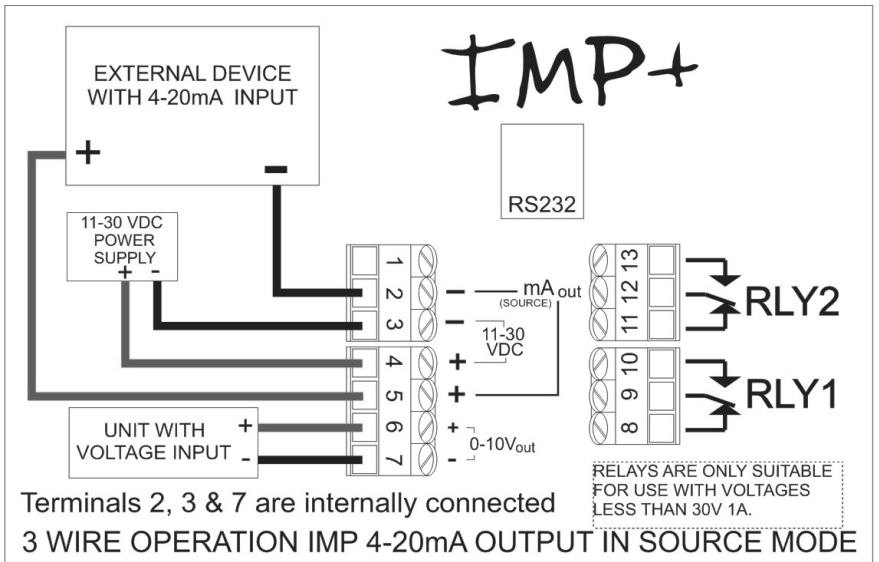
EXTERNAL DEVICE WITH 4-20mA INPUT

+

-

IMP+

RS232

11-30 VDC POWER SUPPLY

+ -

1
2
3
4
5
6
7

- mA$_{out}$ (SOURCE)

- 11-30 VDC

+

+

+ 0-10V$_{out}$

-

13
12
11
10
9
8

RLY2

RLY1

UNIT WITH VOLTAGE INPUT

+

-

RELAYS ARE ONLY SUITABLE FOR USE WITH VOLTAGES LESS THAN 30V 1A.

Terminals 2, 3 & 7 are internally connected

3 WIRE OPERATION IMP 4-20mA OUTPUT IN SOURCE MODE